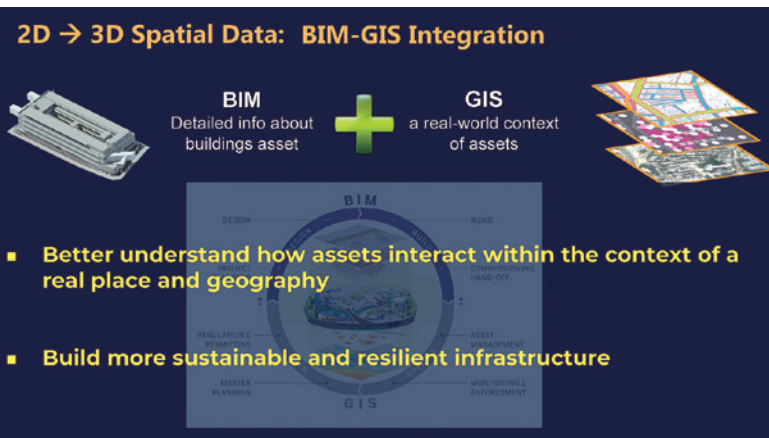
2D → 3D Spatial Data: BIM-GIS Integration

BIM
Detailed info about buildings asset

GIS
a real-world context of assets

BIM
DESIGN
BUILD
COMMISSIONING HAND-OFF
REGULATION & PERMITTING
ASSET MANAGEMENT
MASTER PLANNING
MONITORING & ENFORCEMENT
GIS

▪ Better understand how assets interact within the context of a real place and geography

▪ Build more sustainable and resilient infrastructure